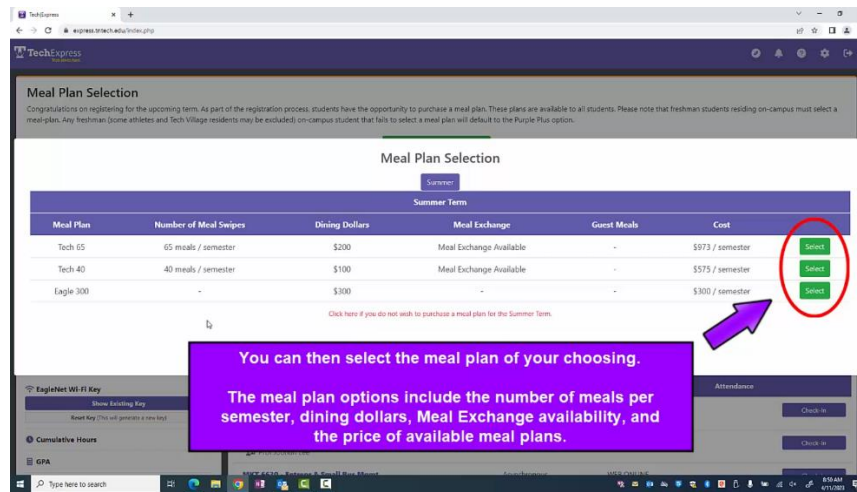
TechExpress × +

express.tntech.edu/index.php

TechExpress

Meal Plan Selection

Congratulations on registering for the upcoming term. As part of the registration process, students have the opportunity to purchase a meal plan. These plans are available to all students. Please note that freshman students residing on-campus must select a meal-plan. Any freshman (some athletes and Tech Village residents may be excluded) on-campus student that fails to select a meal plan will default to the Purple Plus option.

Meal Plan Selection

Summer

Summer Term

| Meal Plan | Number of Meal Swipes | Dining Dollars | Meal Exchange | Guest Meals | Cost | |
|---|---|---|---|---|---|---|
| Tech 65 | 65 meals / semester | \$200 | Meal Exchange Available | - | \$973 / semester | Select |
| Tech 40 | 40 meals / semester | \$100 | Meal Exchange Available | - | \$575 / semester | Select |
| Eagle 300 | - | \$300 | - | - | \$300 / semester | Select |

Click here if you do not wish to purchase a meal plan for the Summer Term.

You can then select the meal plan of your choosing.

The meal plan options include the number of meals per semester, dining dollars, Meal Exchange availability, and the price of available meal plans.

EagleNet Wi-Fi Key

Show Existing Key

Reset Key (This will generate a new key)

Cumulative Hours

GPA

Attendance

Check-in

Check-in

Type here to search

8:50 AM
6/11/2023